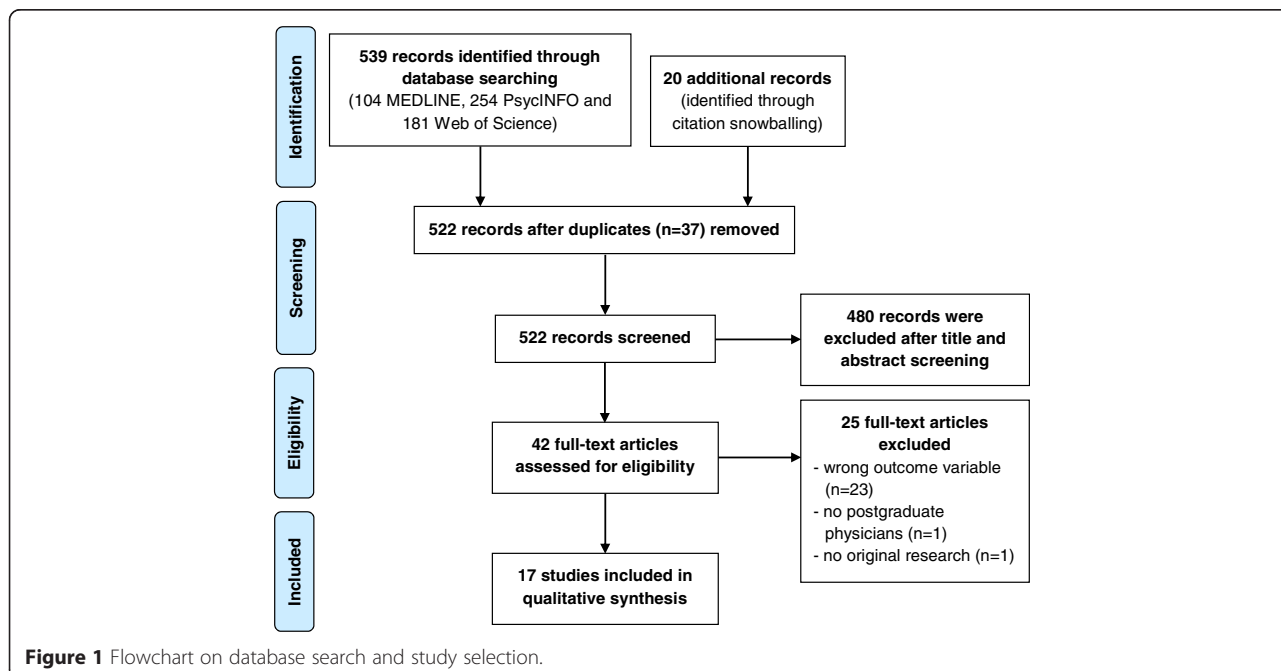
Identification

539 records identified through database searching (104 MEDLINE, 254 PsycINFO and 181 Web of Science)

20 additional records (identified through citation snowballing)

Screening

522 records after duplicates (n=37) removed

522 records screened

480 records were excluded after title and abstract screening

Eligibility

42 full-text articles assessed for eligibility

25 full-text articles excluded
- wrong outcome variable (n=23)
- no postgraduate physicians (n=1)
- no original research (n=1)

Included

17 studies included in qualitative synthesis

Figure 1 Flowchart on database search and study selection.